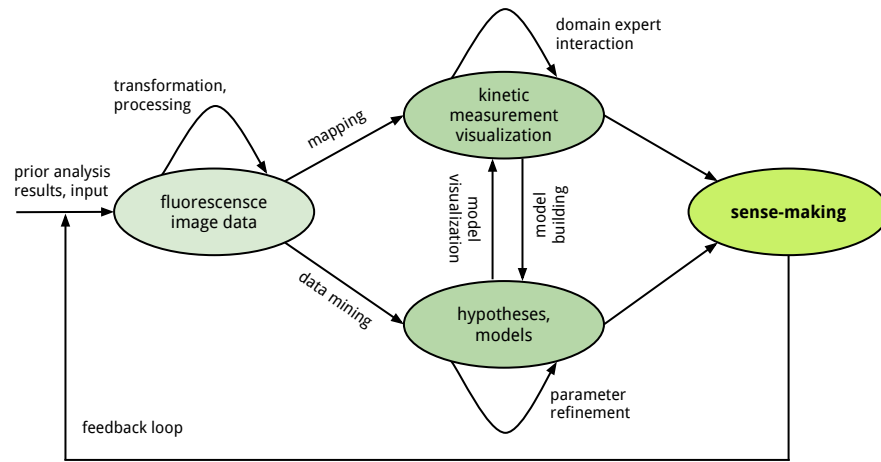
domain expert interaction

transformation, processing

kinetic measurement visualization

mapping

prior analysis results, input

fluorescensce image data

model visualization

model building

sense-making

data mining

hypotheses, models

parameter refinement

feedback loop